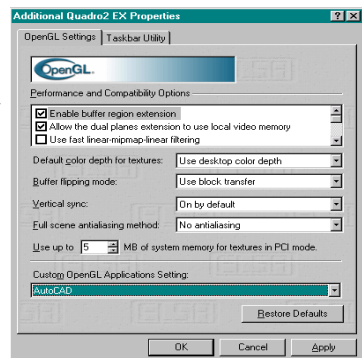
Additional Quadro2 EX Properties

OpenGL Settings | Taskbar Utility

OpenGL

Performance and Compatibility Options

Enable buffer region extension
Allow the dual planes extension to use local video memory
Use fast linear-mipmap-linear filtering

Default color depth for textures: Use desktop color depth

Buffer flipping mode: Use block transfer

Vertical sync: On by default

Full scene antialiasing method: No antialiasing

Use up to 5 MB of system memory for textures in PCI mode.

Custom OpenGL Applications Setting:

AutoCAD

Restore Defaults

OK | Cancel | Apply